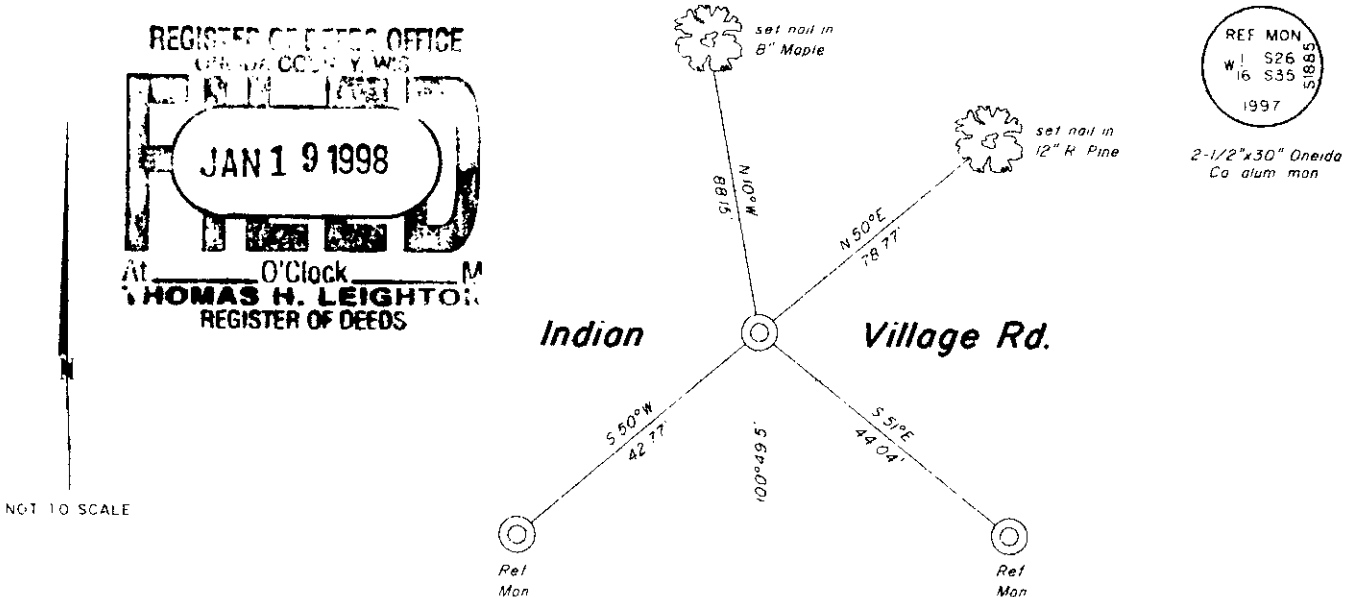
REGISTER OF DEEDS OFFICE
ONEIDA COUNTY, WIS

JAN 1 9 1998

At ______ O'Clock ______ M
THOMAS H. LEIGHTON
REGISTER OF DEEDS

N

NOT TO SCALE

set nail in
8" Maple

N 10°W
88.15'

set nail in
12" R. Pine

N 50°E
78.77'

REF MON
W 1/16 S26 S35
S1885
1997

2-1/2"x30" Oneida Co alum mon

Indian

Village Rd.

S 50°W
42.77'

100°49.5'

S 51°E
44.04'

Ref Mon

Ref Mon